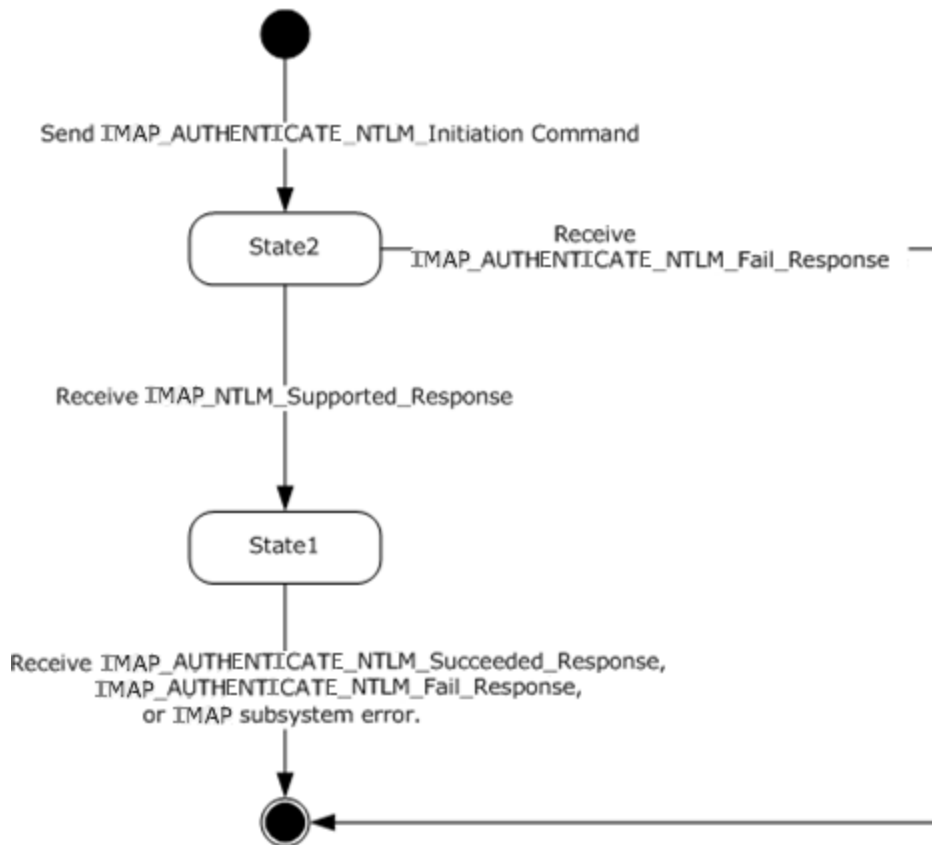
Send IMAP_AUTHENTICATE_NTLM_Initiation Command

State2

Receive IMAP_AUTHENTICATE_NTLM_Fail_Response

Receive IMAP_NTLM_Supported_Response

State1

Receive IMAP_AUTHENTICATE_NTLM_Succeeded_Response, IMAP_AUTHENTICATE_NTLM_Fail_Response, or IMAP subsystem error.